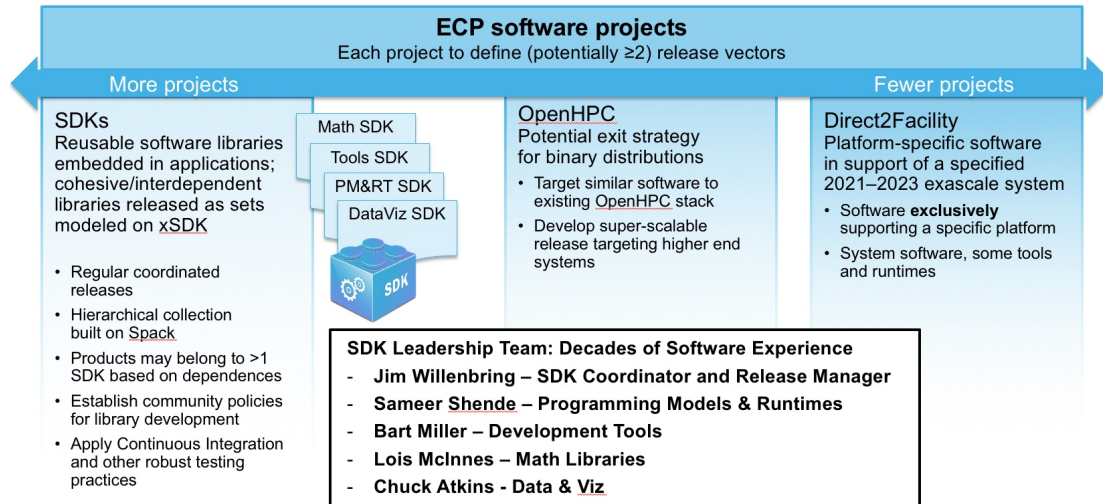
**ECP software projects**
Each project to define (potentially ≥2) release vectors

More projects

Fewer projects

SDKs
Reusable software libraries embedded in applications; cohesive/interdependent libraries released as sets modeled on xSDK

- Regular coordinated releases
- Hierarchical collection built on Spack
- Products may belong to >1 SDK based on dependences
- Establish community policies for library development
- Apply Continuous Integration and other robust testing practices

Math SDK
Tools SDK
PM&RT SDK
DataViz SDK
SDK

OpenHPC
Potential exit strategy for binary distributions

- Target similar software to existing OpenHPC stack
- Develop super-scalable release targeting higher end systems

Direct2Facility
Platform-specific software in support of a specified 2021–2023 exascale system

- Software **exclusively** supporting a specific platform
- System software, some tools and runtimes

**SDK Leadership Team: Decades of Software Experience**
- **Jim Willenbring – SDK Coordinator and Release Manager**
- **Sameer Shende – Programming Models & Runtimes**
- **Bart Miller – Development Tools**
- **Lois McInnes – Math Libraries**
- **Chuck Atkins - Data & Viz**